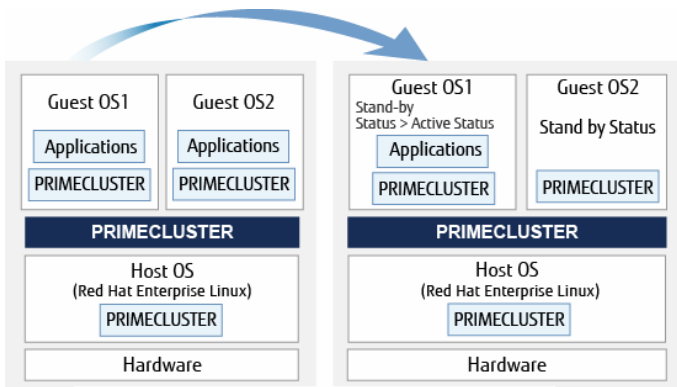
Guest OS1

Applications

PRIMECLUSTER

Guest OS2

Applications

PRIMECLUSTER

PRIMECLUSTER

Host OS
(Red Hat Enterprise Linux)

PRIMECLUSTER

Hardware

Guest OS1
Stand-by
Status > Active Status

Applications

PRIMECLUSTER

Guest OS2

Stand by Status

PRIMECLUSTER

PRIMECLUSTER

Host OS
(Red Hat Enterprise Linux)

PRIMECLUSTER

Hardware